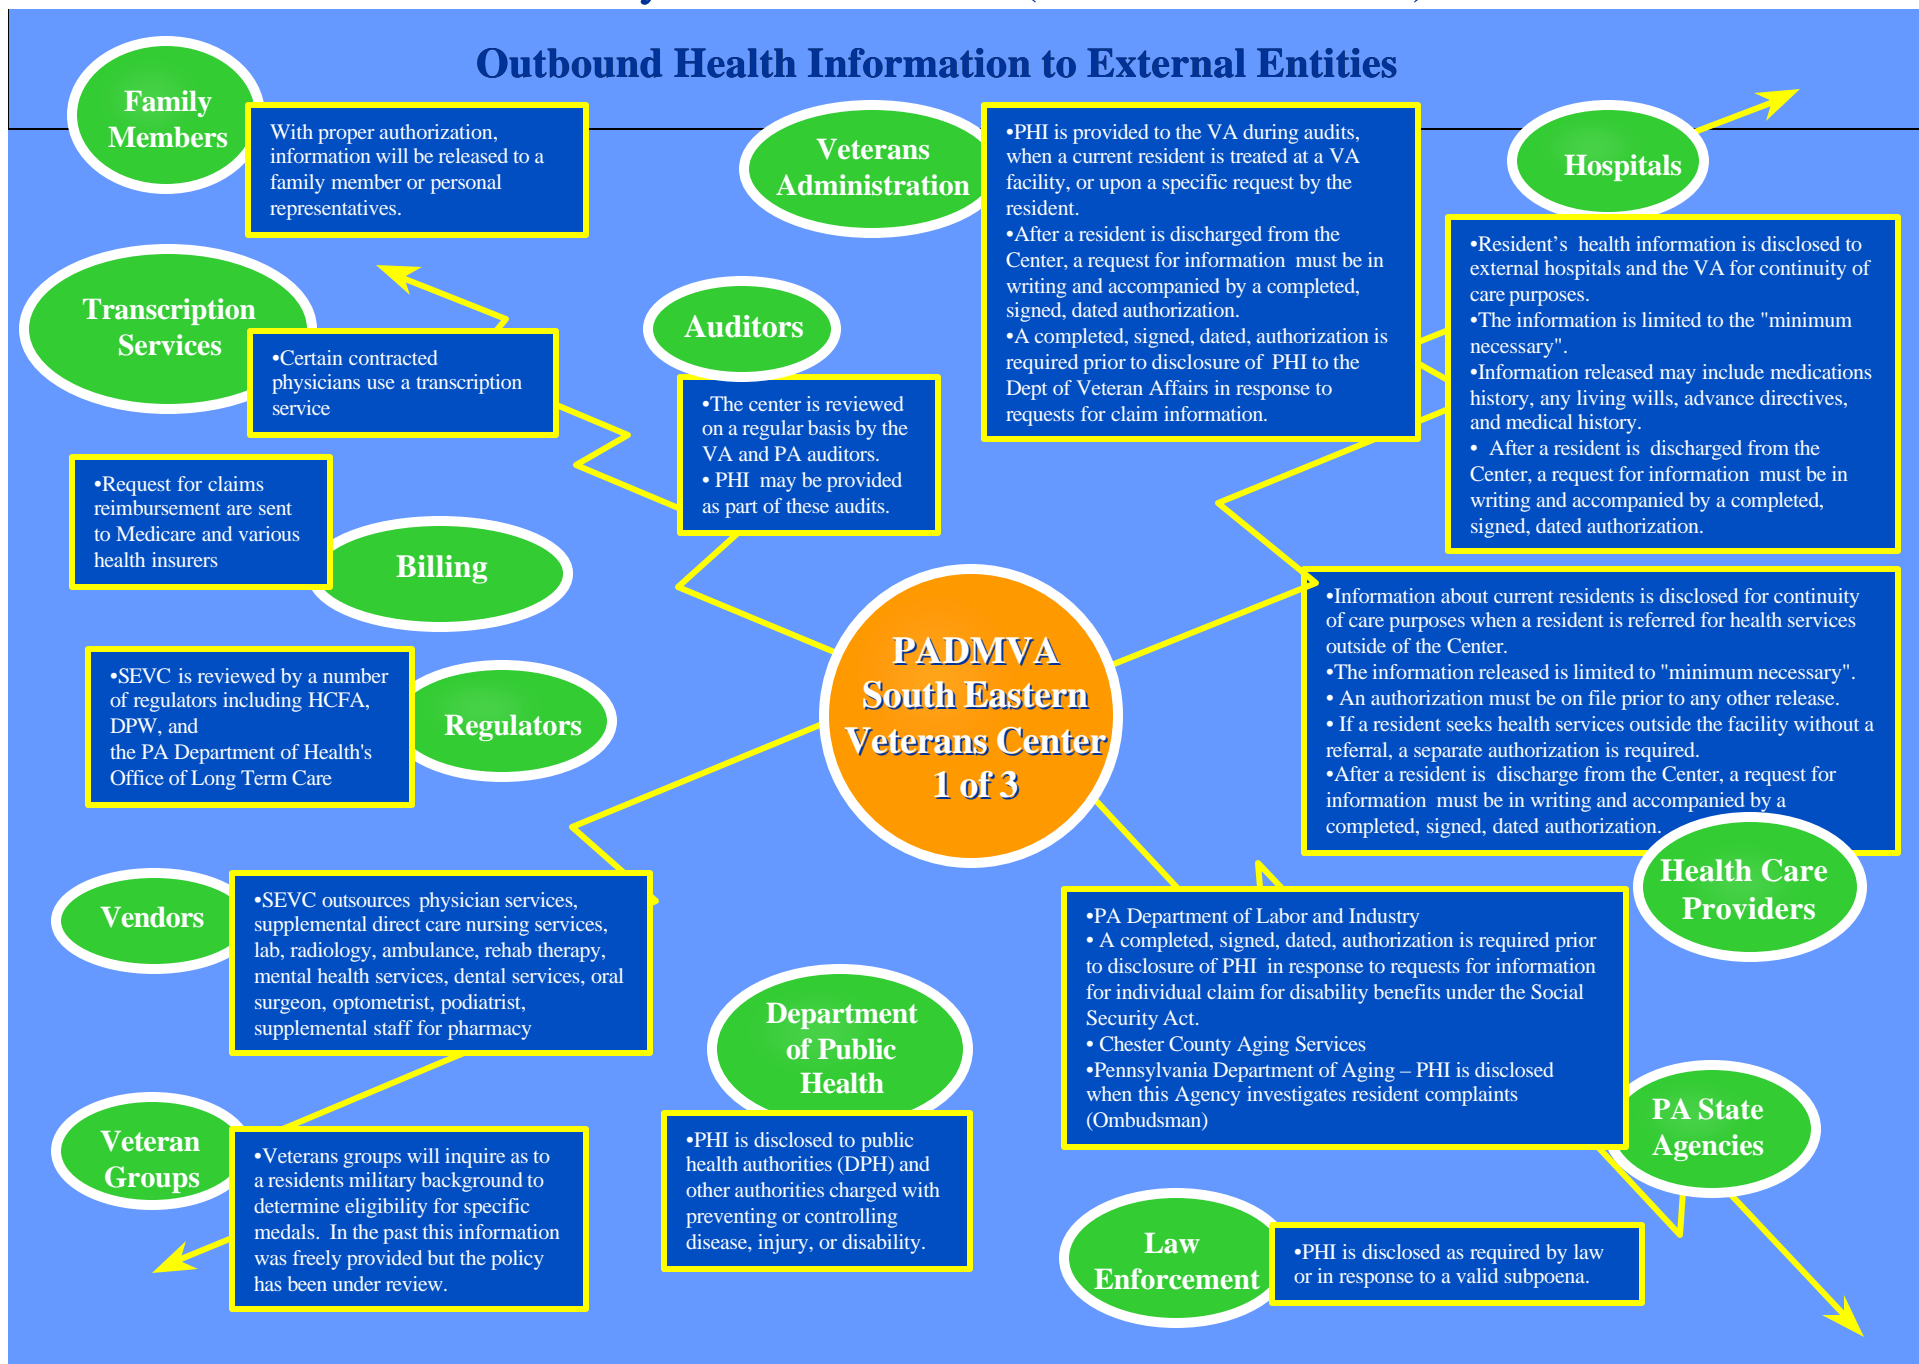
Outbound Health Information to External Entities

Family Members

With proper authorization, information will be released to a family member or personal representatives.

Veterans Administration

•PHI is provided to the VA during audits, when a current resident is treated at a VA facility, or upon a specific request by the resident.
•After a resident is discharged from the Center, a request for information must be in writing and accompanied by a completed, signed, dated authorization.
•A completed, signed, dated, authorization is required prior to disclosure of PHI to the Dept of Veteran Affairs in response to requests for claim information.

Hospitals

•Resident's health information is disclosed to external hospitals and the VA for continuity of care purposes.
•The information is limited to the "minimum necessary".
•Information released may include medications history, any living wills, advance directives, and medical history.
• After a resident is discharged from the Center, a request for information must be in writing and accompanied by a completed, signed, dated authorization.

Transcription Services

•Certain contracted physicians use a transcription service

Auditors

•The center is reviewed on a regular basis by the VA and PA auditors.
• PHI may be provided as part of these audits.

•Request for claims reimbursement are sent to Medicare and various health insurers

Billing

•SEVC is reviewed by a number of regulators including HCFA, DPW, and the PA Department of Health's Office of Long Term Care

Regulators

PADMVA South Eastern Veterans Center 1 of 3

•Information about current residents is disclosed for continuity of care purposes when a resident is referred for health services outside of the Center.
•The information released is limited to "minimum necessary".
• An authorization must be on file prior to any other release.
• If a resident seeks health services outside the facility without a referral, a separate authorization is required.
•After a resident is discharge from the Center, a request for information must be in writing and accompanied by a completed, signed, dated authorization.

Health Care Providers

Vendors

•SEVC outsources physician services, supplemental direct care nursing services, lab, radiology, ambulance, rehab therapy, mental health services, dental services, oral surgeon, optometrist, podiatrist, supplemental staff for pharmacy

•PA Department of Labor and Industry
• A completed, signed, dated, authorization is required prior to disclosure of PHI in response to requests for information for individual claim for disability benefits under the Social Security Act.
• Chester County Aging Services
•Pennsylvania Department of Aging – PHI is disclosed when this Agency investigates resident complaints (Ombudsman)

Department of Public Health

PA State Agencies

Veteran Groups

•Veterans groups will inquire as to a residents military background to determine eligibility for specific medals. In the past this information was freely provided but the policy has been under review.

•PHI is disclosed to public health authorities (DPH) and other authorities charged with preventing or controlling disease, injury, or disability.

Law Enforcement

•PHI is disclosed as required by law or in response to a valid subpoena.